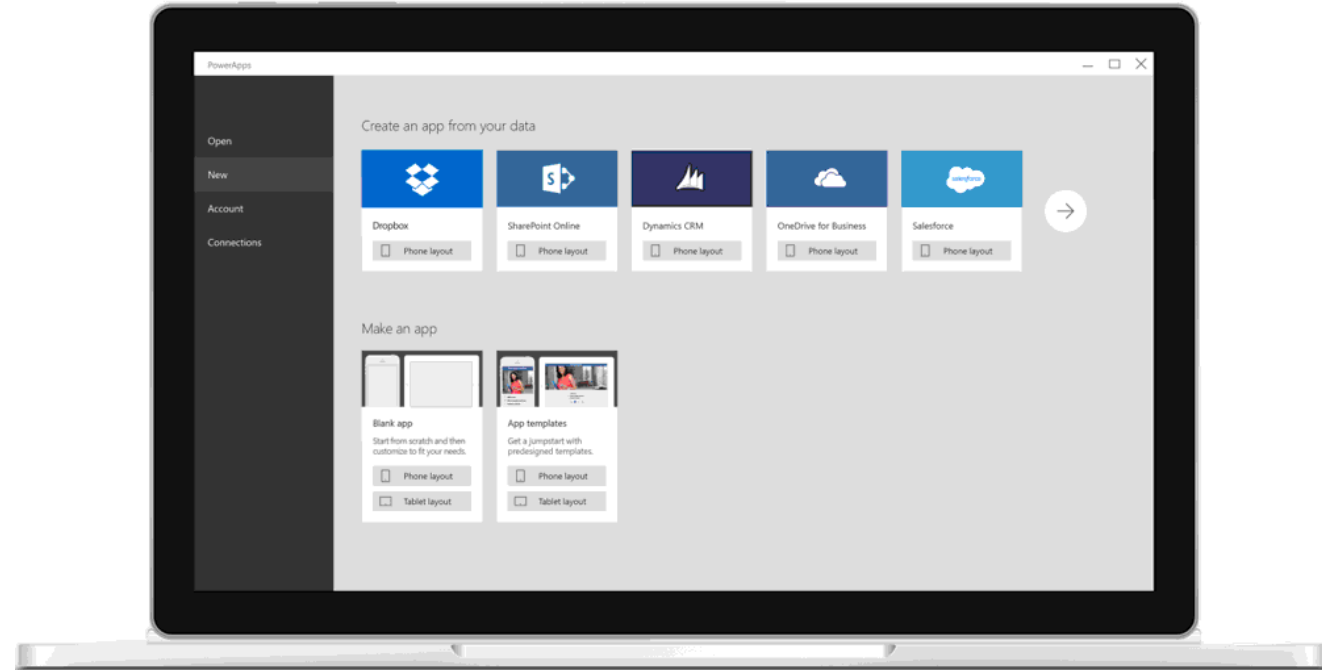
PowerApps

Open
New
Account
Connections

Create an app from your data

Dropbox
Phone layout

SharePoint Online
Phone layout

Dynamics CRM
Phone layout

OneDrive for Business
Phone layout

salesforce
Salesforce
Phone layout

Make an app

Blank app
Start from scratch and then customize to fit your needs.
Phone layout
Tablet layout

App templates
Get a jumpstart with predesigned templates.
Phone layout
Tablet layout